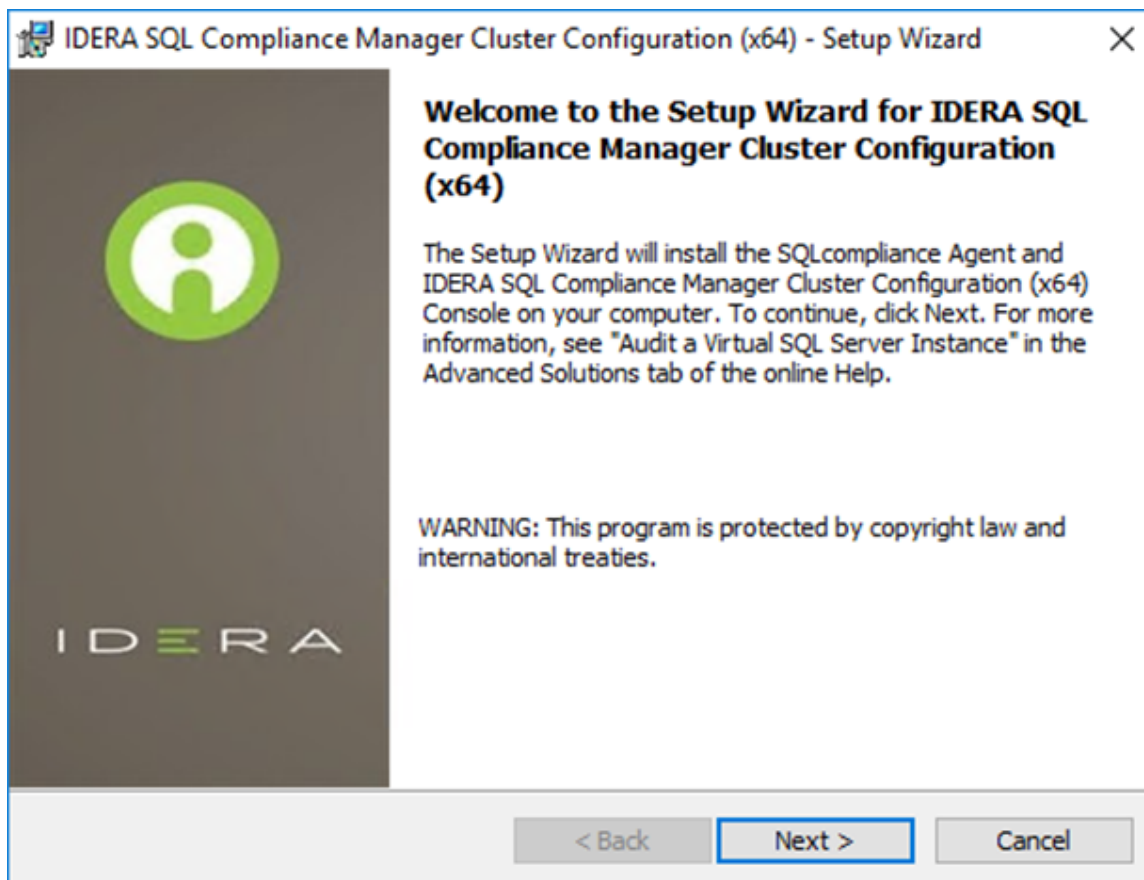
IDERA SQL Compliance Manager Cluster Configuration (x64) - Setup Wizard

×

IDERA

Welcome to the Setup Wizard for IDERA SQL Compliance Manager Cluster Configuration (x64)

The Setup Wizard will install the SQLcompliance Agent and IDERA SQL Compliance Manager Cluster Configuration (x64) Console on your computer. To continue, click Next. For more information, see "Audit a Virtual SQL Server Instance" in the Advanced Solutions tab of the online Help.

WARNING: This program is protected by copyright law and international treaties.

< Back

Next >

Cancel